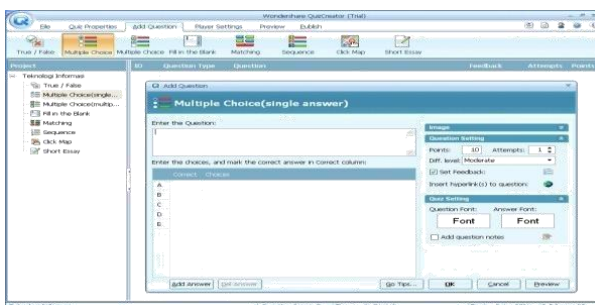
Wondershare QuizCreator (Trial)

File Quiz Properties Add Question Player Settings Preview Publish

True / False Multiple Choice Multiple Choice Fill in the Blank Matching Sequence Click Map Short Essay

Project
Teknologi Informasi
True / False
Multiple Choice(single...
Multiple Choice(multip...
Fill in the Blank
Matching
Sequence
Click Map
Short Essay

ID Question Type Question Feedback Attempts Points

Add Question

Multiple Choice(single answer)

Enter the Question:

Enter the choices, and mark the correct answer in Correct column:

Correct Choices
A
B
C
D
E

Image
Question Setting
Points: 10 Attempts: 1
Diff. level: Moderate
Set Feedback:
Insert hyperlink(s) to question:

Quiz Setting
Question Font: Answer Font:
Font Font
Add question notes

Add Answer Del Answer Go Tips... OK Cancel Preview